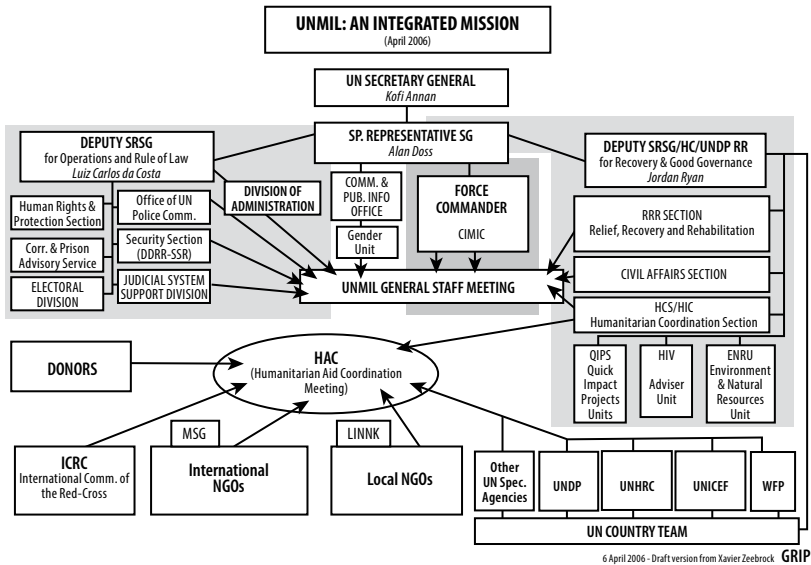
UNMIL: AN INTEGRATED MISSION
(April 2006)

UN SECRETARY GENERAL
Kofi Annan

SP. REPRESENTATIVE SG
Alan Doss

DEPUTY SRSG
for Operations and Rule of Law
Luiz Carlos da Costa

DEPUTY SRSG/HC/UNDP RR
for Recovery & Good Governance
Jordan Ryan

Human Rights & Protection Section

Office of UN Police Comm.

DIVISION OF ADMINISTRATION

COMM. & PUB. INFO OFFICE

FORCE COMMANDER

CIMIC

Gender Unit

Corr. & Prison Advisory Service

Security Section (DDRR-SSR)

ELECTORAL DIVISION

JUDICIAL SYSTEM SUPPORT DIVISION

RRR SECTION
Relief, Recovery and Rehabilitation

CIVIL AFFAIRS SECTION

UNMIL GENERAL STAFF MEETING

HCS/HIC
Humanitarian Coordination Section

DONORS

HAC
(Humanitarian Aid Coordination Meeting)

QIPS Quick Impact Projects Units

HIV Adviser Unit

ENRU Environment & Natural Resources Unit

MSG

LINNK

ICRC
International Comm. of the Red-Cross

International NGOs

Local NGOs

Other UN Spec. Agencies

UNDP

UNHRC

UNICEF

WFP

UN COUNTRY TEAM

6 April 2006 - Draft version from Xavier Zeebrock GRIP